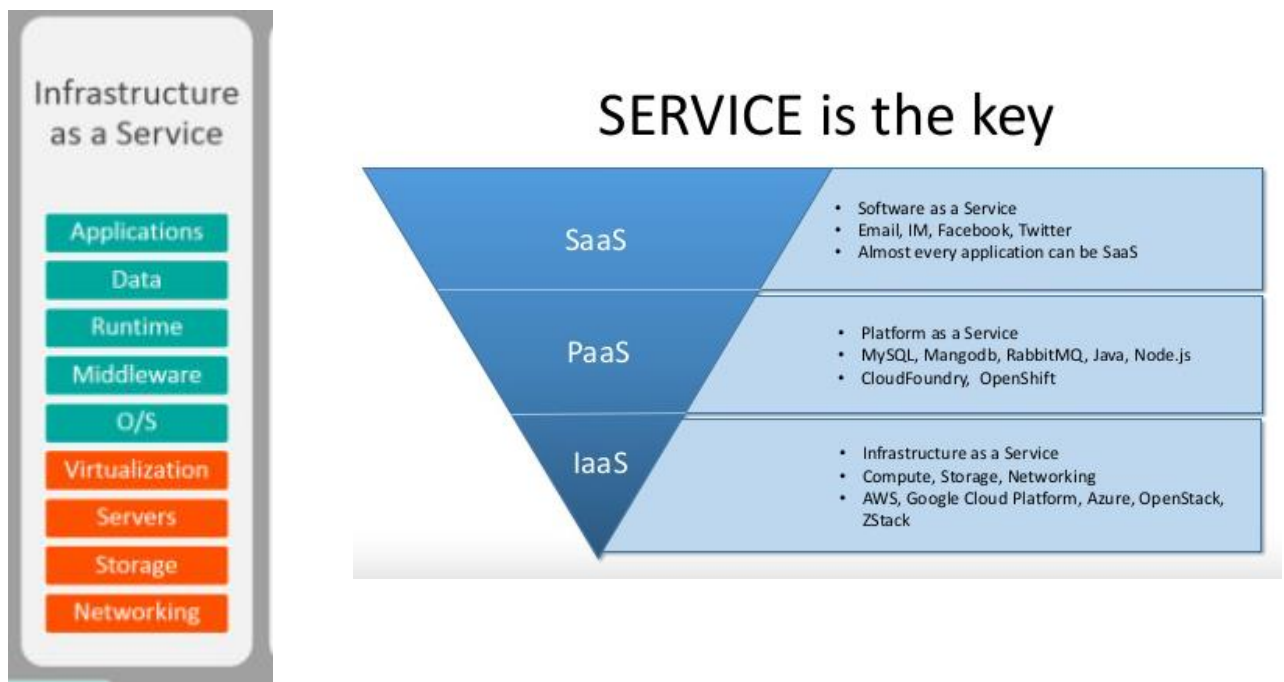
Infrastructure as a Service

Applications
Data
Runtime
Middleware
O/S
Virtualization
Servers
Storage
Networking

SERVICE is the key

SaaS

- Software as a Service
- Email, IM, Facebook, Twitter
- Almost every application can be SaaS

PaaS

- Platform as a Service
- MySQL, Mangodb, RabbitMQ, Java, Node.js
- CloudFoundry, OpenShift

IaaS

- Infrastructure as a Service
- Compute, Storage, Networking
- AWS, Google Cloud Platform, Azure, OpenStack, ZStack